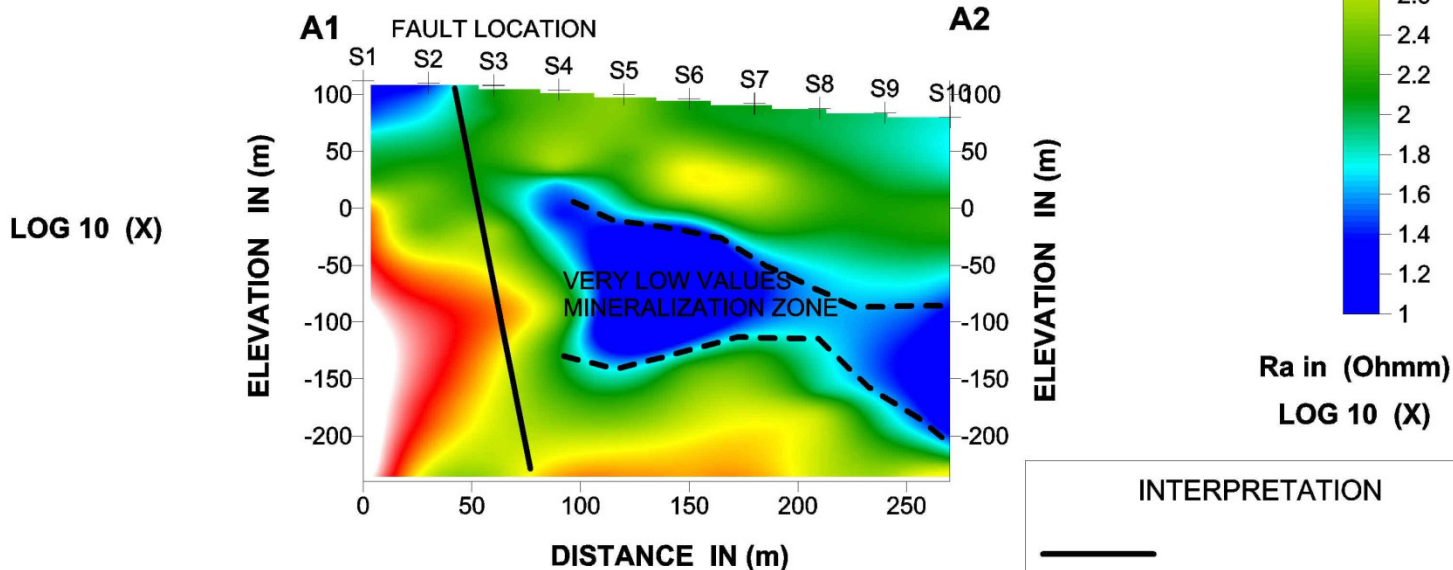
A1 FAULT LOCATION A2

S1 S2 S3 S4 S5 S6 S7 S8 S9 S10

LOG 10 (X)

ELEVATION IN (m)

100
50
0
-50
-100
-150
-200

VERY LOW VALUES
MINERALIZATION ZONE

ELEVATION IN (m)

100
50
0
-50
-100
-150
-200

0 50 100 150 200 250

DISTANCE IN (m)

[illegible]
2.4
2.2
2
1.8
1.6
1.4
1.2
1

Ra in (Ohmm)
LOG 10 (X)

INTERPRETATION